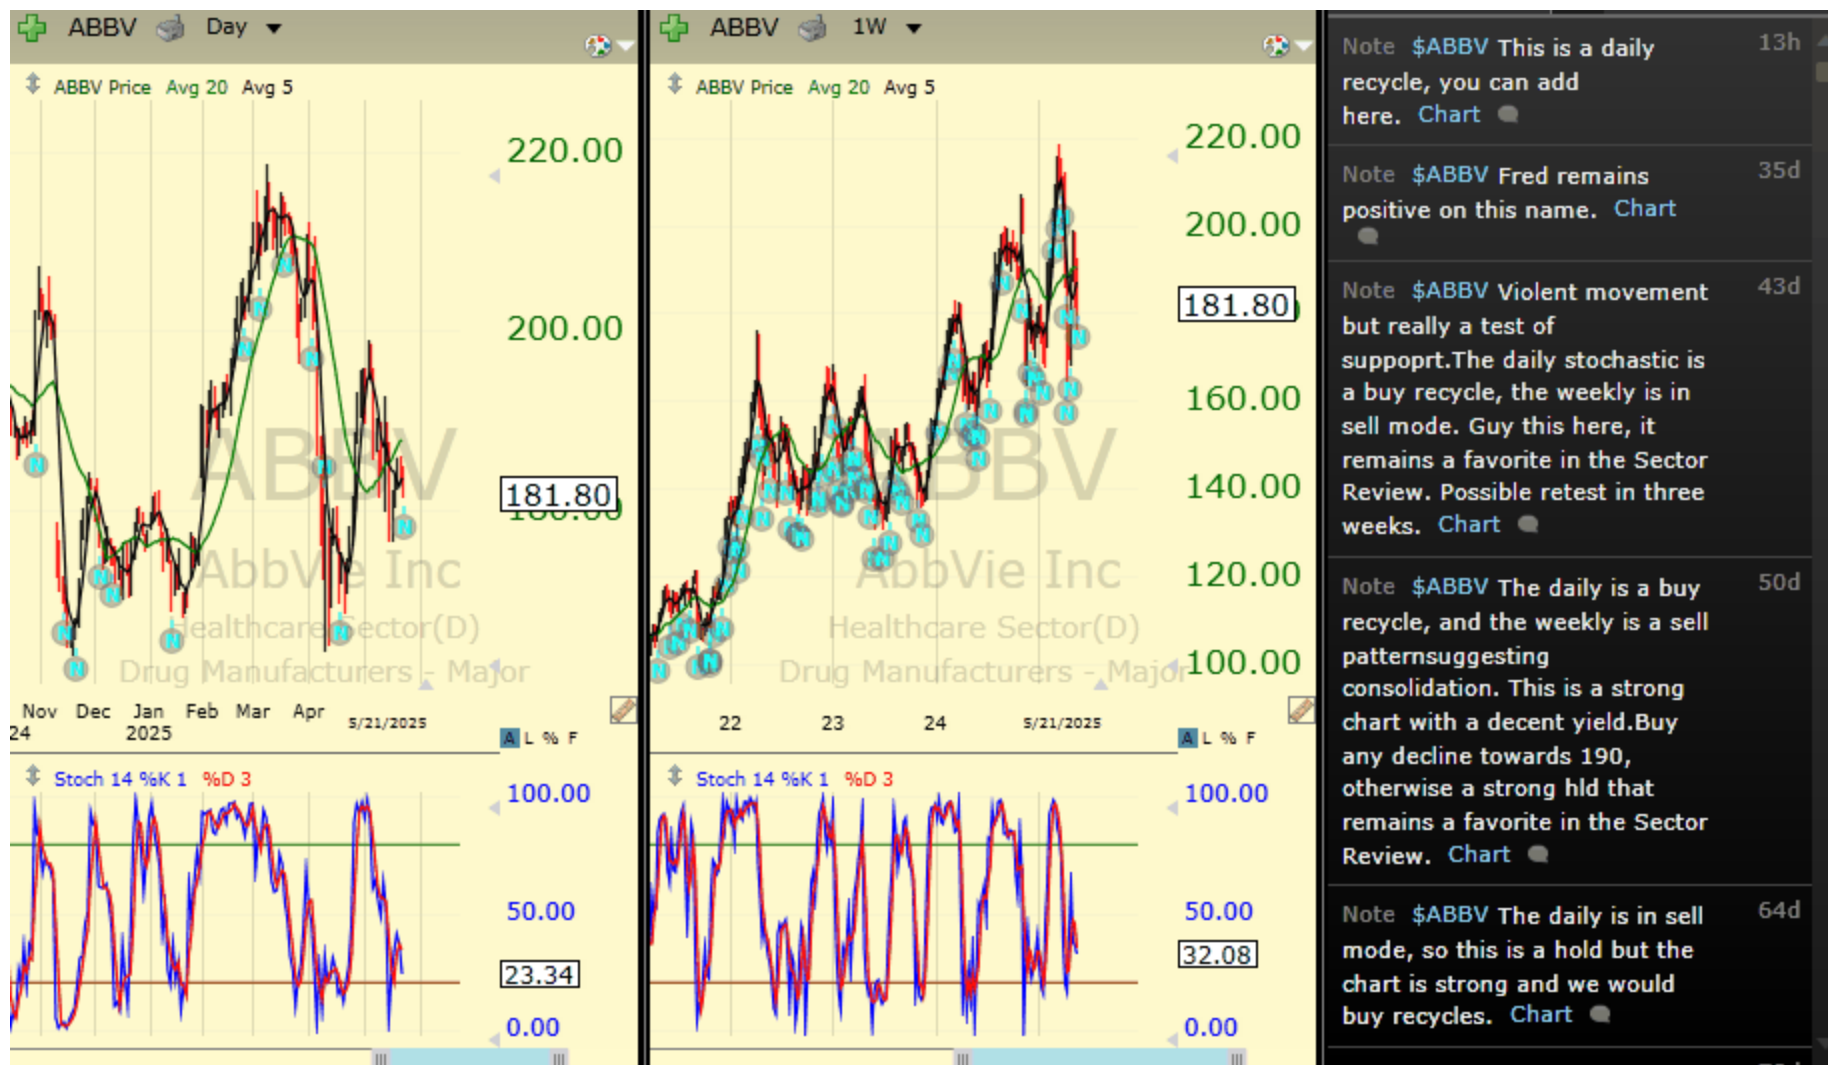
ABBV Day

ABBV Price Avg 20 Avg 5

220.00

200.00

181.80

ABBV

AbbVie Inc

Healthcare Sector(D)

Drug Manufacturers - Major

Nov 24 Dec Jan 2025 Feb Mar Apr 5/21/2025

A L % F

Stoch 14 %K 1 %D 3

100.00

50.00

23.34

0.00

ABBV 1W

ABBV Price Avg 20 Avg 5

220.00

200.00

181.80

160.00

140.00

120.00

100.00

ABBV

AbbVie Inc

Healthcare Sector(D)

Drug Manufacturers - Major

22 23 24 5/21/2025

A L % F

Stoch 14 %K 1 %D 3

100.00

50.00

32.08

0.00

Note $ABBV This is a daily recycle, you can add here. Chart 13h

Note $ABBV Fred remains positive on this name. Chart 35d

Note $ABBV Violent movement but really a test of suppoprt.The daily stochastic is a buy recycle, the weekly is in sell mode. Guy this here, it remains a favorite in the Sector Review. Possible retest in three weeks. Chart 43d

Note $ABBV The daily is a buy recycle, and the weekly is a sell patternsuggesting consolidation. This is a strong chart with a decent yield.Buy any decline towards 190, otherwise a strong hld that remains a favorite in the Sector Review. Chart 50d

Note $ABBV The daily is in sell mode, so this is a hold but the chart is strong and we would buy recycles. Chart 64d